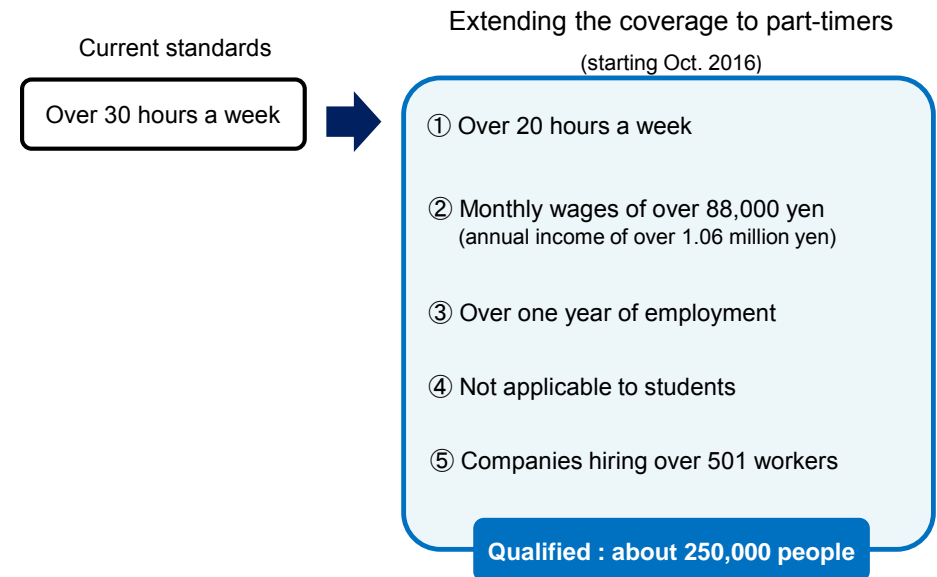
Current standards

Over 30 hours a week

Extending the coverage to part-timers

(starting Oct. 2016)

① Over 20 hours a week

② Monthly wages of over 88,000 yen
(annual income of over 1.06 million yen)

③ Over one year of employment

④ Not applicable to students

⑤ Companies hiring over 501 workers

Qualified : about 250,000 people